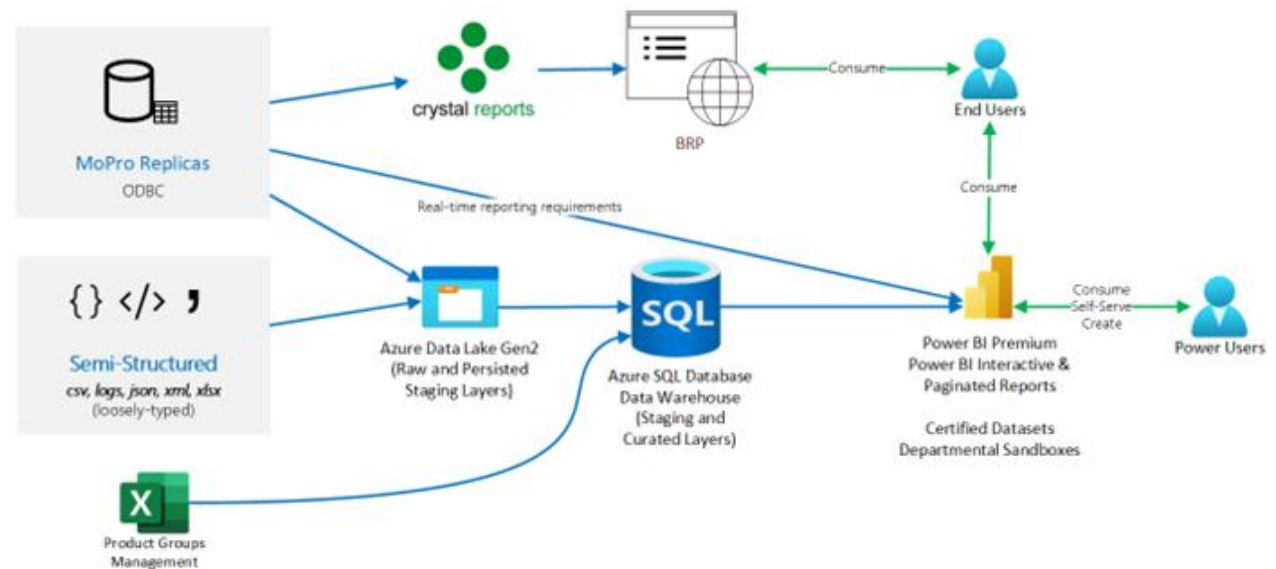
MoPro Replicas
ODBC

crystal reports

BRP

Consume

End Users

Consume

Real-time reporting requirements

{} </> ,

Semi-Structured
csv, logs, json, xml, xlsx
(loosely-typed)

Azure Data Lake Gen2
(Raw and Persisted Staging Layers)

SQL

Azure SQL Database
Data Warehouse
(Staging and Curated Layers)

Power BI Premium
Power BI Interactive & Paginated Reports

Certified Datasets
Departmental Sandboxes

Consume
Self-Serve
Create

Power Users

X

Product Groups
Management